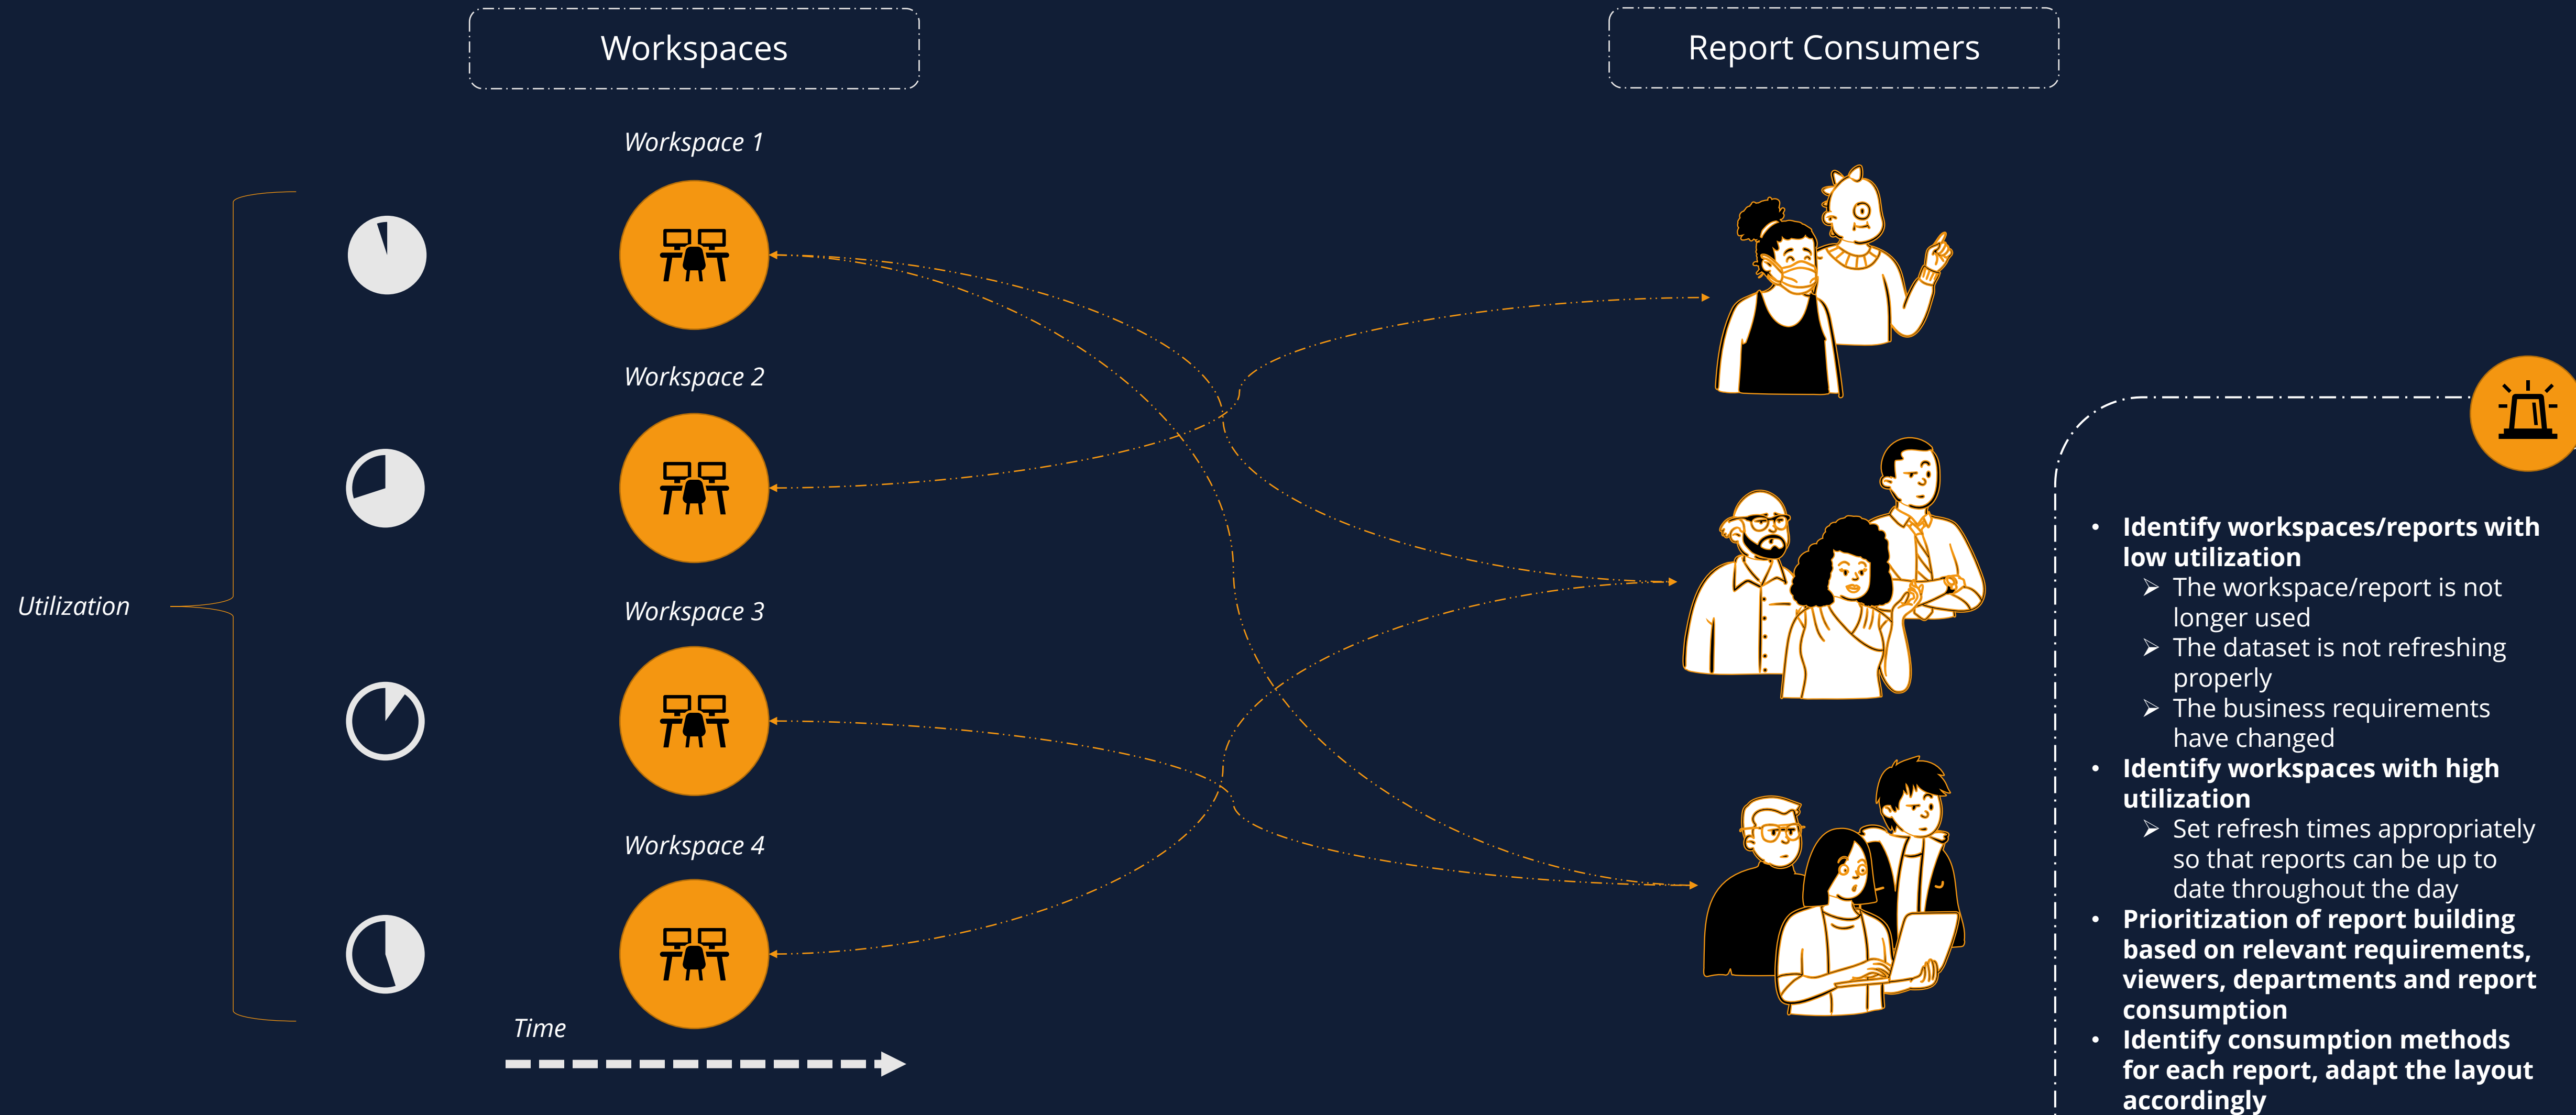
Workspaces

Report Consumers

Workspace 1

Workspace 2

Workspace 3

Workspace 4

Utilization

Time

- Identify workspaces/reports with low utilization
  - The workspace/report is not longer used
  - The dataset is not refreshing properly
  - The business requirements have changed
- Identify workspaces with high utilization
  - Set refresh times appropriately so that reports can be up to date throughout the day
- Prioritization of report building based on relevant requirements, viewers, departments and report consumption
- Identify consumption methods for each report, adapt the layout accordingly